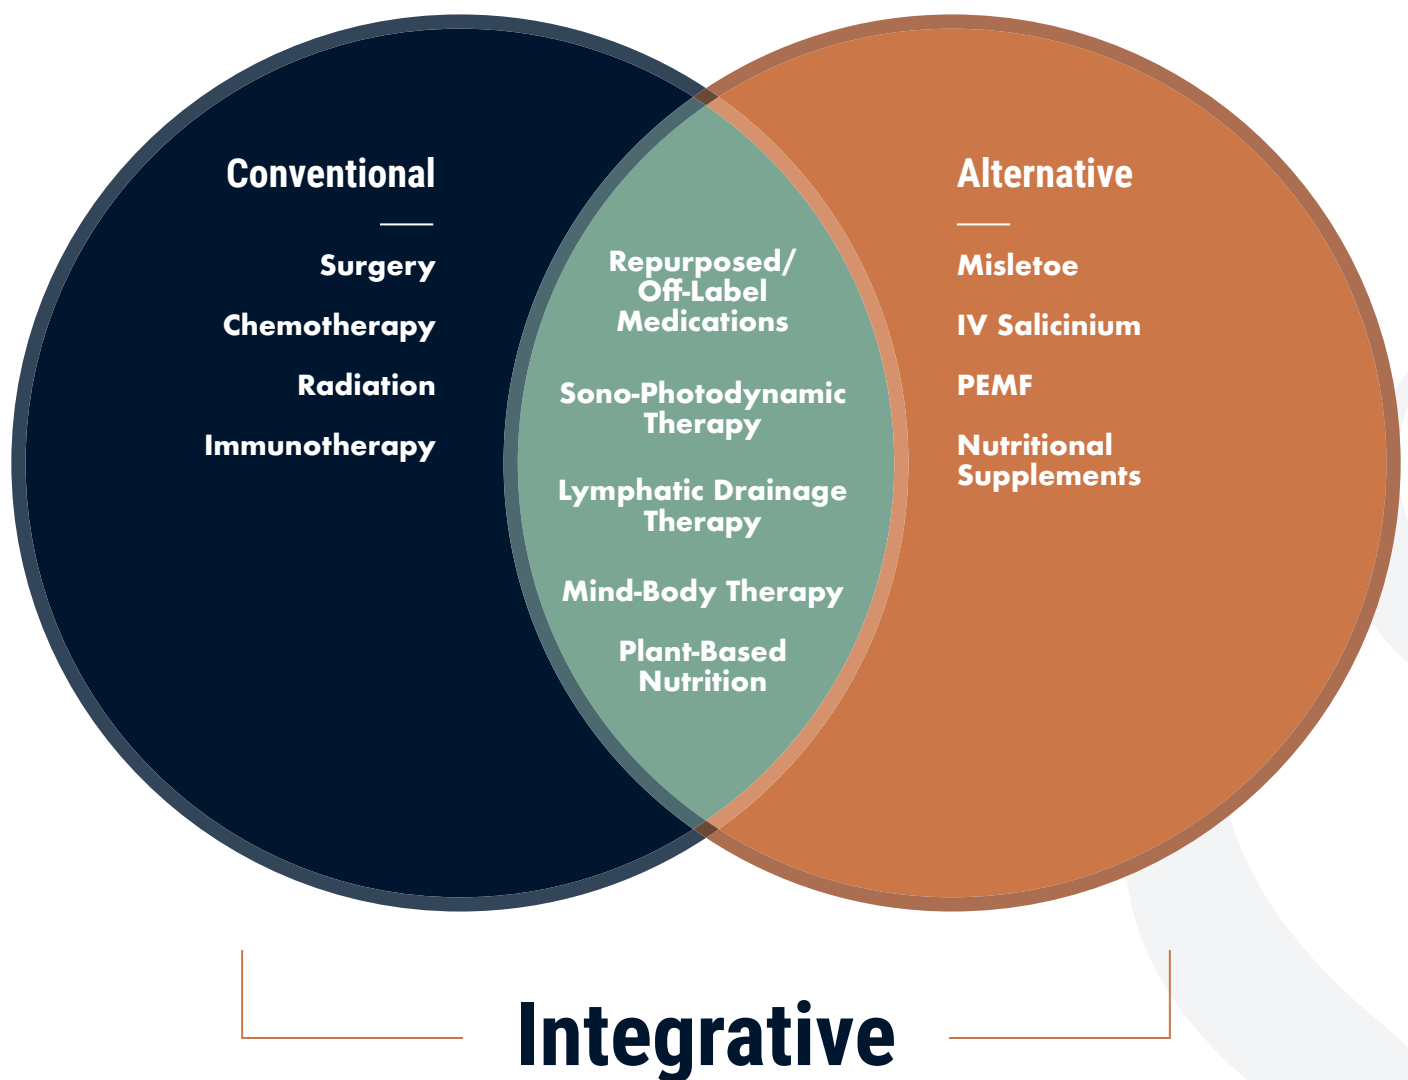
Conventional

Surgery

Chemotherapy

Radiation

Immunotherapy

Repurposed/ Off-Label Medications

Sono-Photodynamic Therapy

Lymphatic Drainage Therapy

Mind-Body Therapy

Plant-Based Nutrition

Alternative

Misletoe

IV Salicinium

PEMF

Nutritional Supplements

Integrative